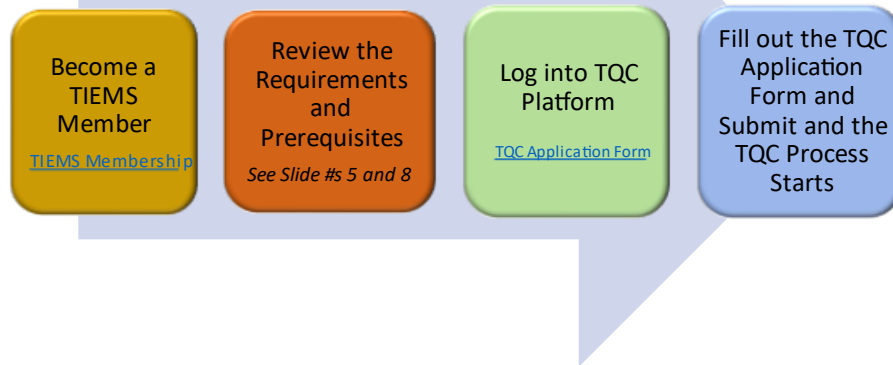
Become a TIEMS Member

TIEMS Membership

Review the Requirements and Prerequisites

See Slide #s 5 and 8

Log into TQC Platform

TQC Application Form

Fill out the TQC Application Form and Submit and the TQC Process Starts